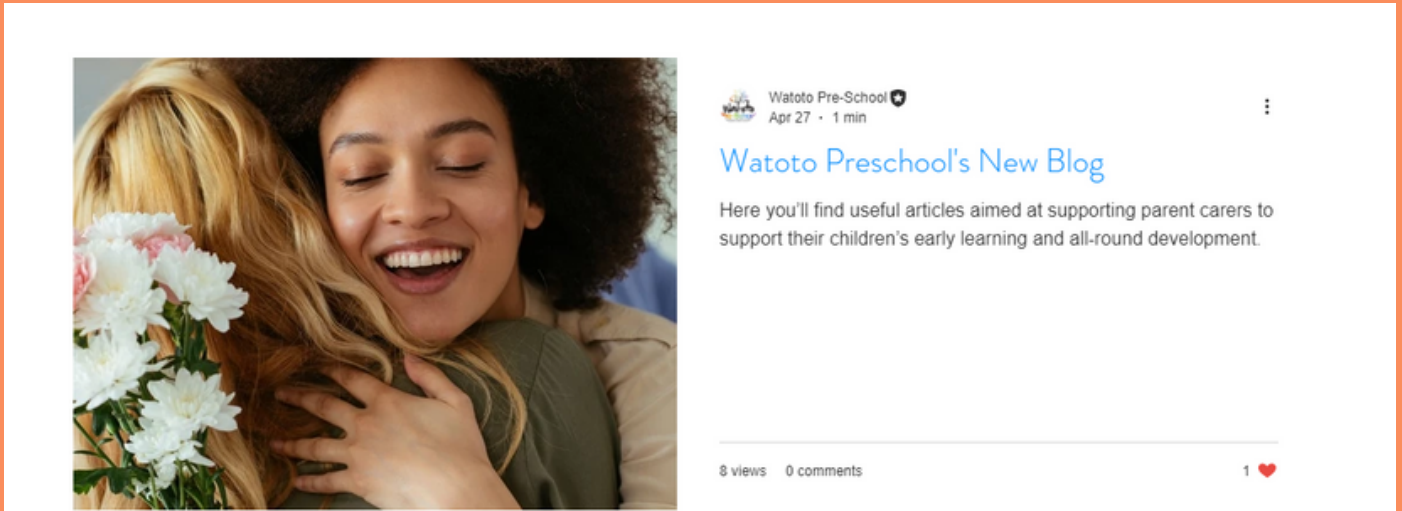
Watoto Pre-School
Apr 27 · 1 min

Watoto Preschool's New Blog

Here you'll find useful articles aimed at supporting parent carers to support their children's early learning and all-round development.

8 views 0 comments

1